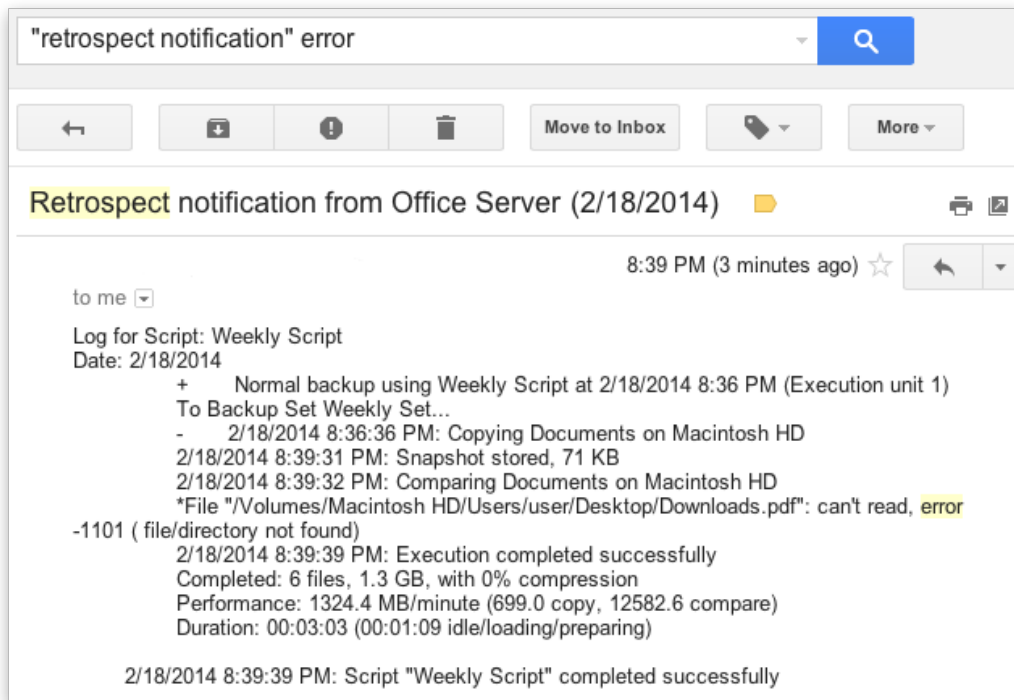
"retrospect notification" error

Move to Inbox

More

Retrospect notification from Office Server (2/18/2014)

8:39 PM (3 minutes ago)

to me

Log for Script: Weekly Script
Date: 2/18/2014
+ Normal backup using Weekly Script at 2/18/2014 8:36 PM (Execution unit 1)
To Backup Set Weekly Set...
- 2/18/2014 8:36:36 PM: Copying Documents on Macintosh HD
2/18/2014 8:39:31 PM: Snapshot stored, 71 KB
2/18/2014 8:39:32 PM: Comparing Documents on Macintosh HD
*File "/Volumes/Macintosh HD/Users/user/Desktop/Downloads.pdf": can't read, error -1101 ( file/directory not found)
2/18/2014 8:39:39 PM: Execution completed successfully
Completed: 6 files, 1.3 GB, with 0% compression
Performance: 1324.4 MB/minute (699.0 copy, 12582.6 compare)
Duration: 00:03:03 (00:01:09 idle/loading/preparing)

2/18/2014 8:39:39 PM: Script "Weekly Script" completed successfully